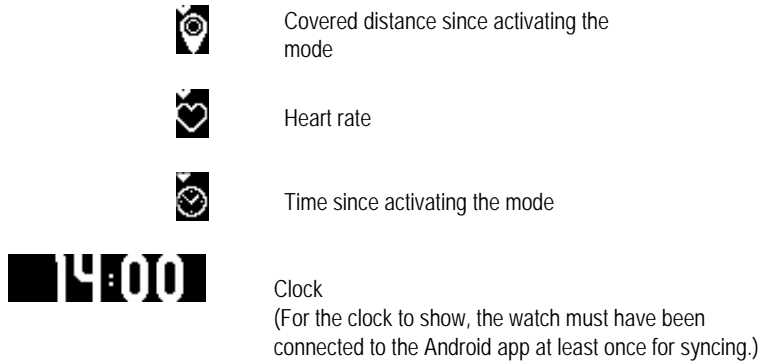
Covered distance since activating the mode

Heart rate

Time since activating the mode

14:00

Clock
(For the clock to show, the watch must have been connected to the Android app at least once for syncing.)